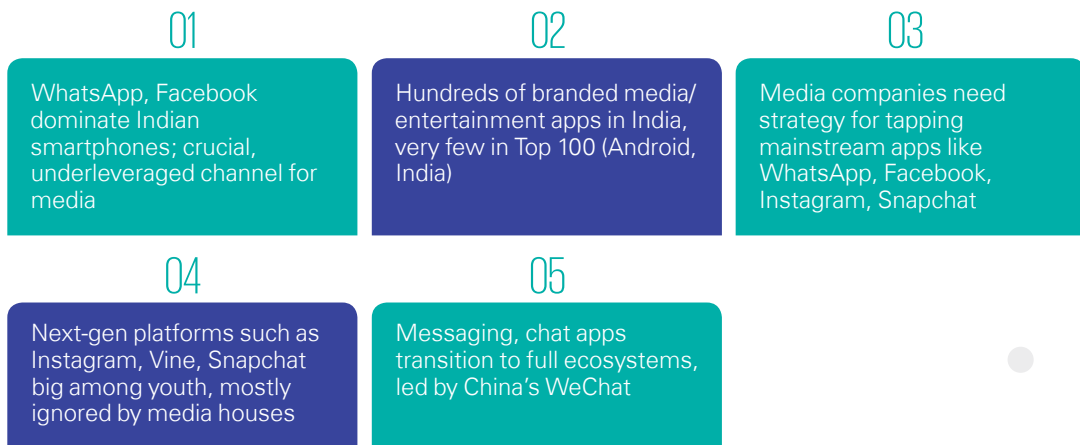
01

WhatsApp, Facebook dominate Indian smartphones; crucial, underleveraged channel for media

02

Hundreds of branded media/ entertainment apps in India, very few in Top 100 (Android, India)

03

Media companies need strategy for tapping mainstream apps like WhatsApp, Facebook, Instagram, Snapchat

04

Next-gen platforms such as Instagram, Vine, Snapchat big among youth, mostly ignored by media houses

05

Messaging, chat apps transition to full ecosystems, led by China's WeChat